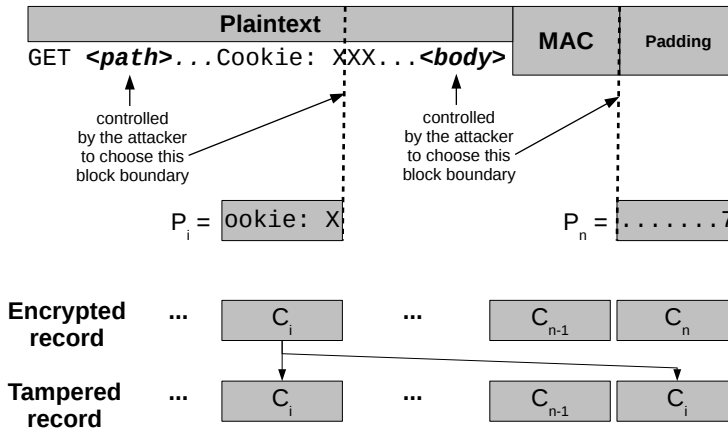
Plaintext

MAC

Padding

GET <*path*>...Cookie: XXX...<*body*>

controlled by the attacker to choose this block boundary

controlled by the attacker to choose this block boundary

$P_i$ = ookie: X

$P_n$ = .......7

Encrypted record

...

$C_i$

...

$C_{n-1}$

$C_n$

Tampered record

...

$C_i$

...

$C_{n-1}$

$C_i$